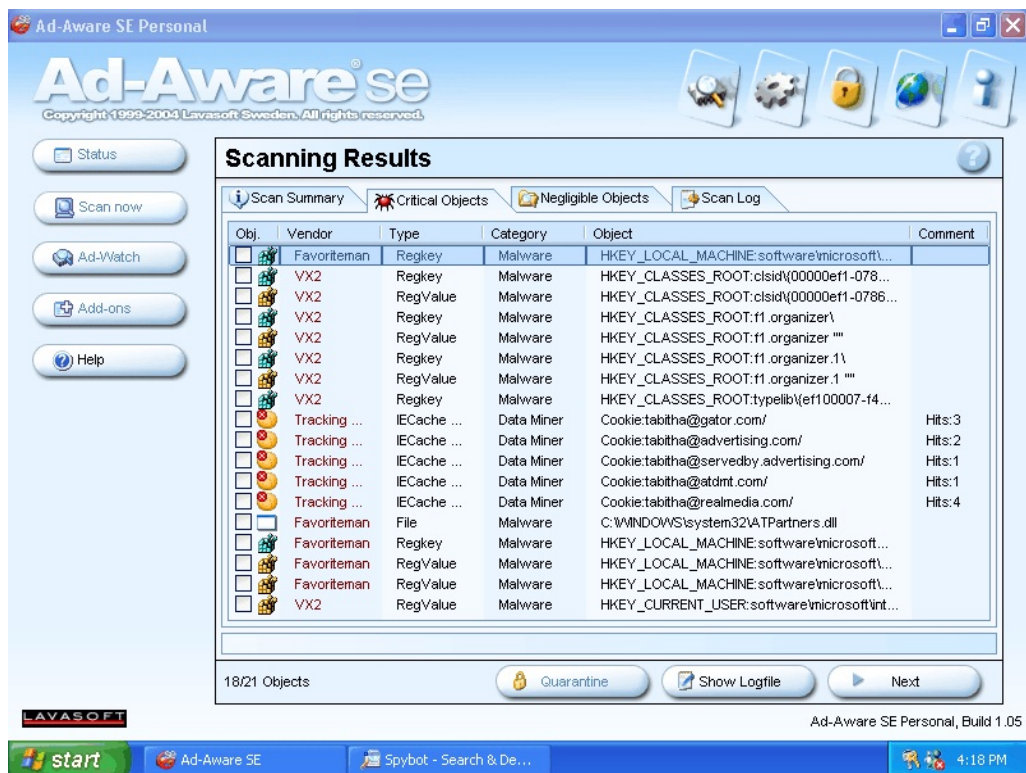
Ad-Aware SE Personal

Ad-Aware se
Copyright 1999-2004 Lavasoft Sweden. All rights reserved.

Status
Scan now
Ad-Watch
Add-ons
Help

Scanning Results

Scan Summary | Critical Objects | Negligible Objects | Scan Log

| Obj. | Vendor | Type | Category | Object | Comment |
|---|---|---|---|---|---|
| | Favoriteman | Regkey | Malware | HKEY_LOCAL_MACHINE:software\microsoft\... | |
| | VX2 | Regkey | Malware | HKEY_CLASSES_ROOT:clsid\{00000ef1-078... | |
| | VX2 | RegValue | Malware | HKEY_CLASSES_ROOT:clsid\{00000ef1-0786... | |
| | VX2 | Regkey | Malware | HKEY_CLASSES_ROOT:f1.organizer\ | |
| | VX2 | RegValue | Malware | HKEY_CLASSES_ROOT:f1.organizer "" | |
| | VX2 | Regkey | Malware | HKEY_CLASSES_ROOT:f1.organizer.1\ | |
| | VX2 | RegValue | Malware | HKEY_CLASSES_ROOT:f1.organizer.1 "" | |
| | VX2 | Regkey | Malware | HKEY_CLASSES_ROOT:typelib\{ef100007-f4... | |
| | Tracking ... | IECache ... | Data Miner | Cookie:tabitha@gator.com/ | Hits:3 |
| | Tracking ... | IECache ... | Data Miner | Cookie:tabitha@advertising.com/ | Hits:2 |
| | Tracking ... | IECache ... | Data Miner | Cookie:tabitha@servedby.advertising.com/ | Hits:1 |
| | Tracking ... | IECache ... | Data Miner | Cookie:tabitha@atdmt.com/ | Hits:1 |
| | Tracking ... | IECache ... | Data Miner | Cookie:tabitha@realmedia.com/ | Hits:4 |
| | Favoriteman | File | Malware | C:\WINDOWS\system32\ATPartners.dll | |
| | Favoriteman | Regkey | Malware | HKEY_LOCAL_MACHINE:software\microsoft... | |
| | Favoriteman | RegValue | Malware | HKEY_LOCAL_MACHINE:software\microsoft\... | |
| | Favoriteman | RegValue | Malware | HKEY_LOCAL_MACHINE:software\microsoft\... | |
| | VX2 | RegValue | Malware | HKEY_CURRENT_USER:software\microsoft\int... | |

18/21 Objects
Quarantine
Show Logfile
Next

LAVASOFT
Ad-Aware SE Personal, Build 1.05

start
Ad-Aware SE
Spybot - Search & De...
4:18 PM